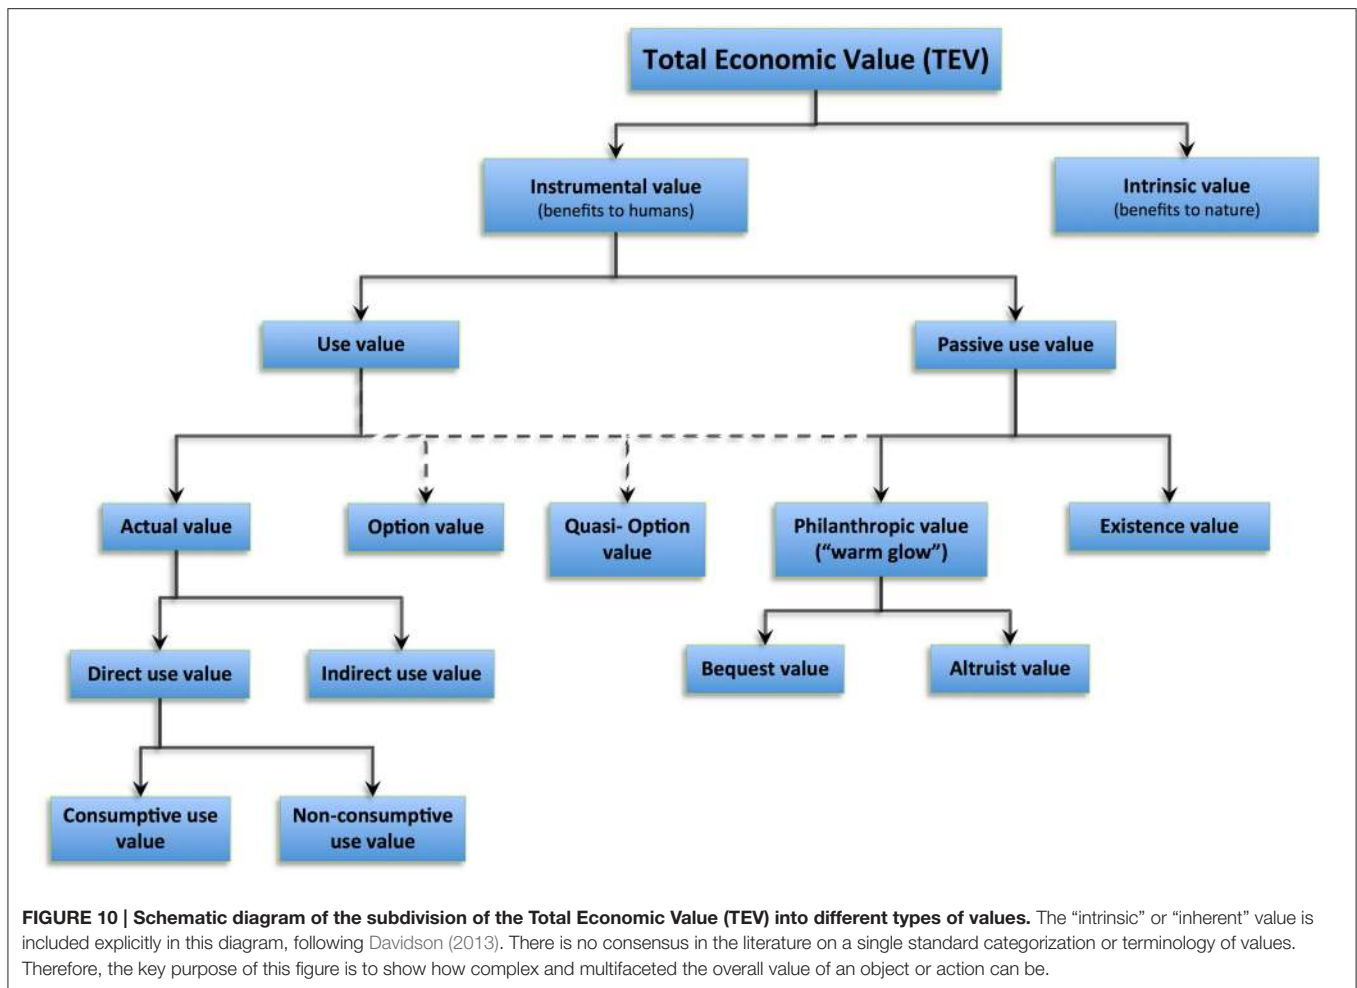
Total Economic Value (TEV)

Instrumental value
(benefits to humans)

Intrinsic value
(benefits to nature)

Use value

Passive use value

Actual value

Option value

Quasi- Option value

Philanthropic value ("warm glow")

Existence value

Direct use value

Indirect use value

Bequest value

Altruist value

Consumptive use value

Non-consumptive use value

FIGURE 10 | Schematic diagram of the subdivision of the Total Economic Value (TEV) into different types of values. The "intrinsic" or "inherent" value is included explicitly in this diagram, following Davidson (2013). There is no consensus in the literature on a single standard categorization or terminology of values. Therefore, the key purpose of this figure is to show how complex and multifaceted the overall value of an object or action can be.